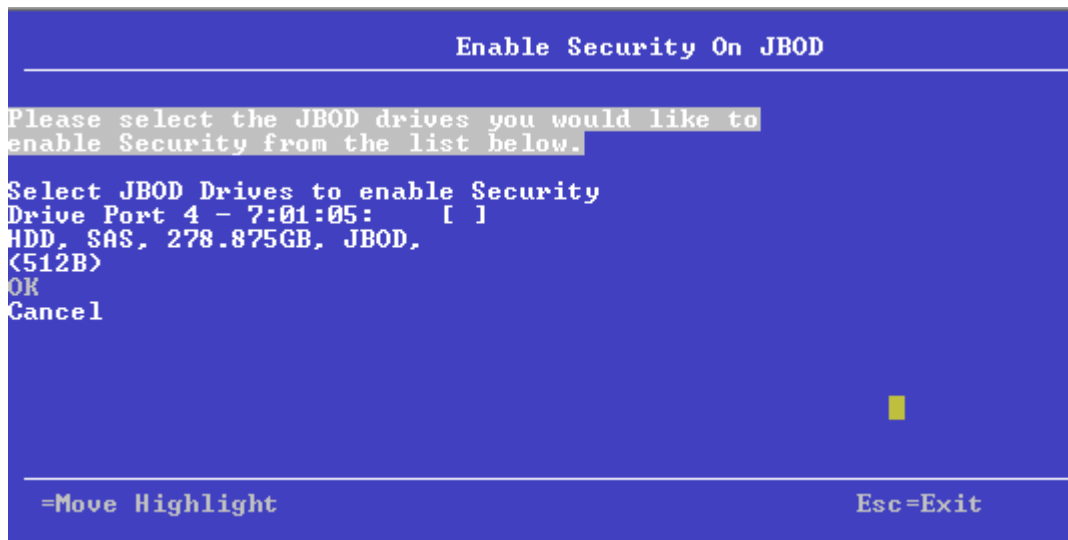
Enable Security On JBOD

Please select the JBOD drives you would like to enable Security from the list below.

Select JBOD Drives to enable Security
Drive Port 4 - 7:01:05: [ ]
HDD, SAS, 278.875GB, JBOD, (512B)
OK
Cancel

=Move Highlight Esc=Exit